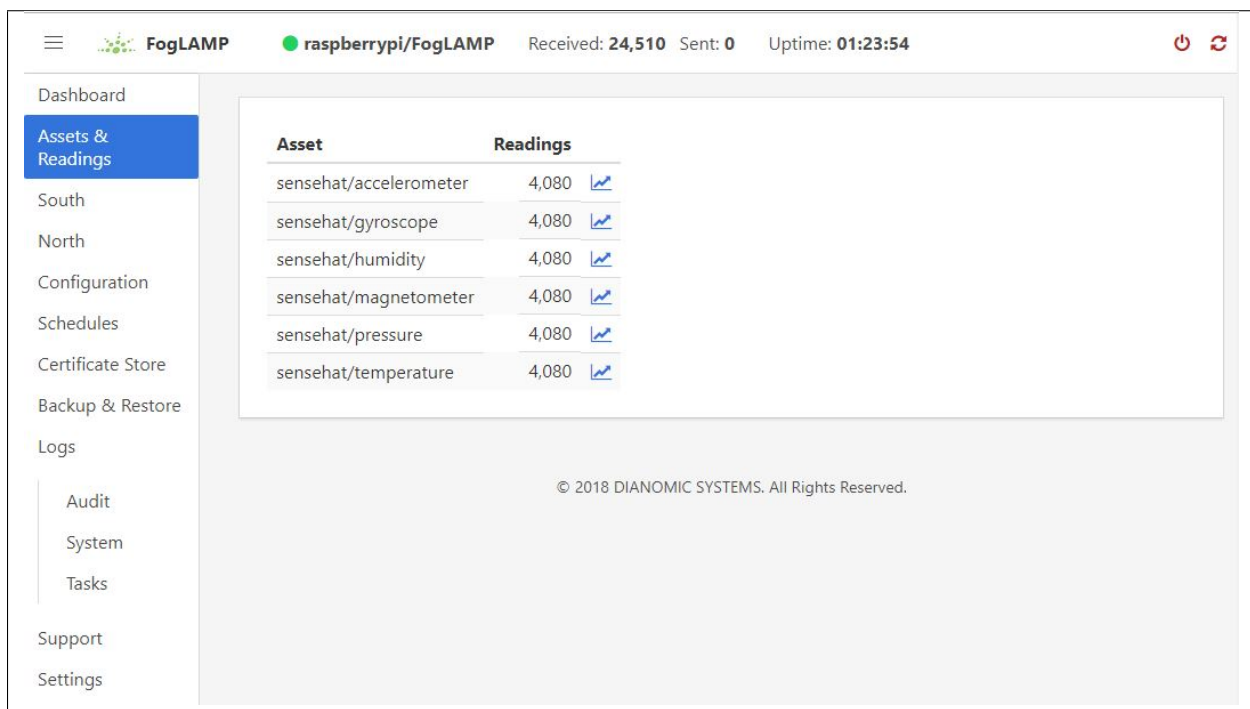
FogLAMP raspberrypi/FogLAMP Received: 24,510 Sent: 0 Uptime: 01:23:54

Dashboard
Assets & Readings
South
North
Configuration
Schedules
Certificate Store
Backup & Restore
Logs
Audit
System
Tasks
Support
Settings

| Asset | Readings |
|---|---|
| sensehat/accelerometer | 4,080 |
| sensehat/gyroscope | 4,080 |
| sensehat/humidity | 4,080 |
| sensehat/magnetometer | 4,080 |
| sensehat/pressure | 4,080 |
| sensehat/temperature | 4,080 |

© 2018 DIANOMIC SYSTEMS. All Rights Reserved.